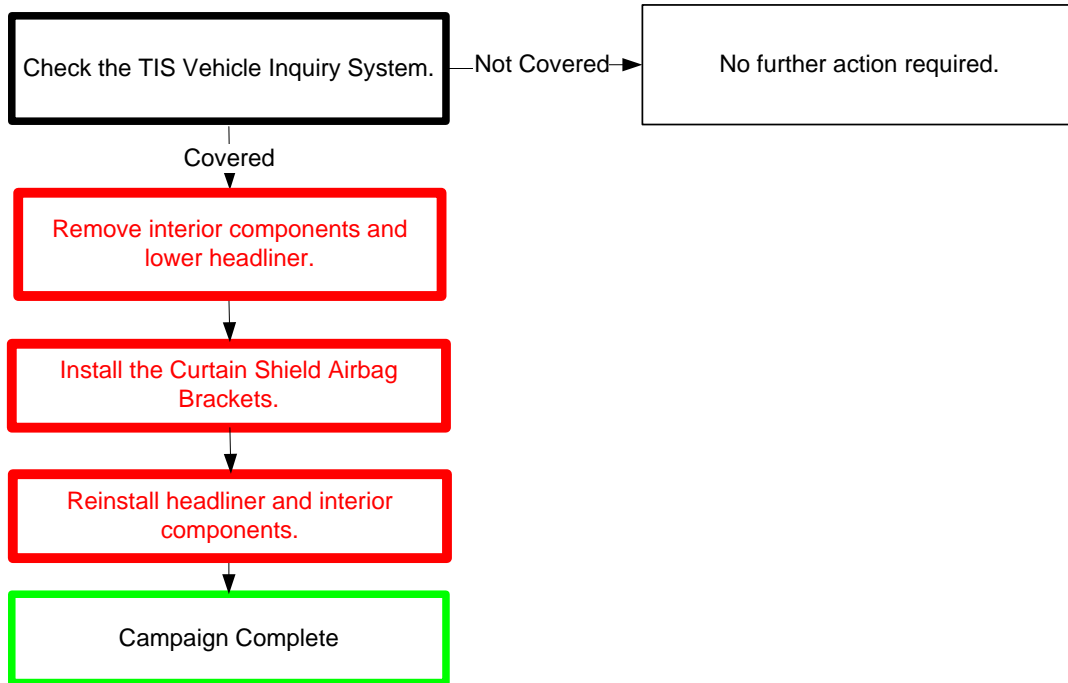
Check the TIS Vehicle Inquiry System.

Not Covered

No further action required.

Covered

Remove interior components and lower headliner.

Install the Curtain Shield Airbag Brackets.

Reinstall headliner and interior components.

Campaign Complete